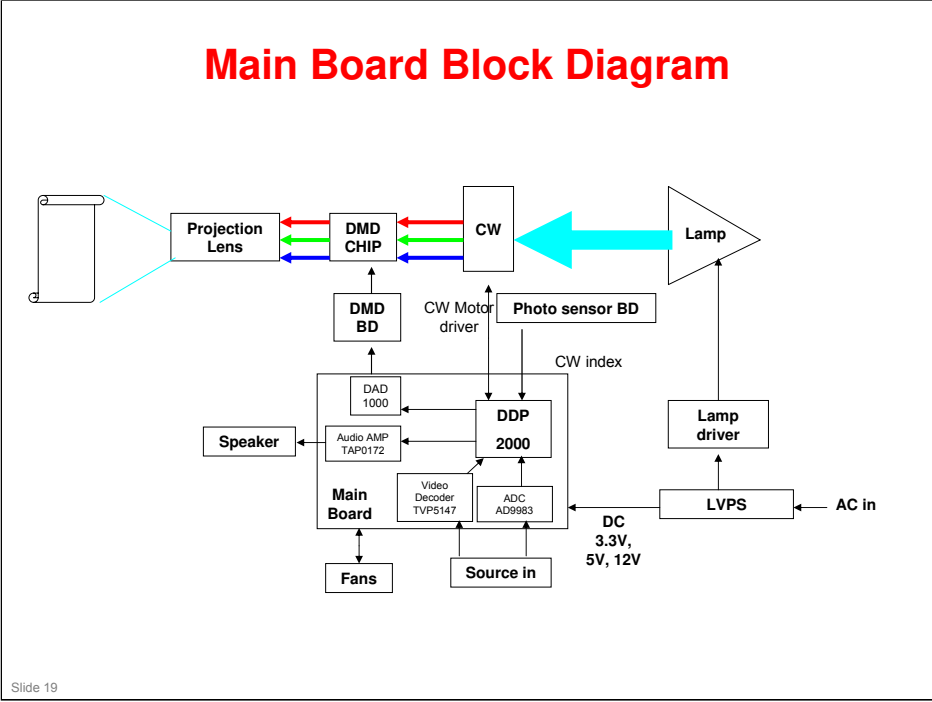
Main Board Block Diagram

Projection Lens

DMD CHIP

CW

Lamp

DMD BD

CW Motor driver

Photo sensor BD

CW index

DAD 1000

DDP 2000

Audio AMP TAP0172

Speaker

Lamp driver

Main Board

Video Decoder TVP5147

ADC AD9983

LVPS

AC in

DC 3.3V, 5V, 12V

Fans

Source in

Slide 19